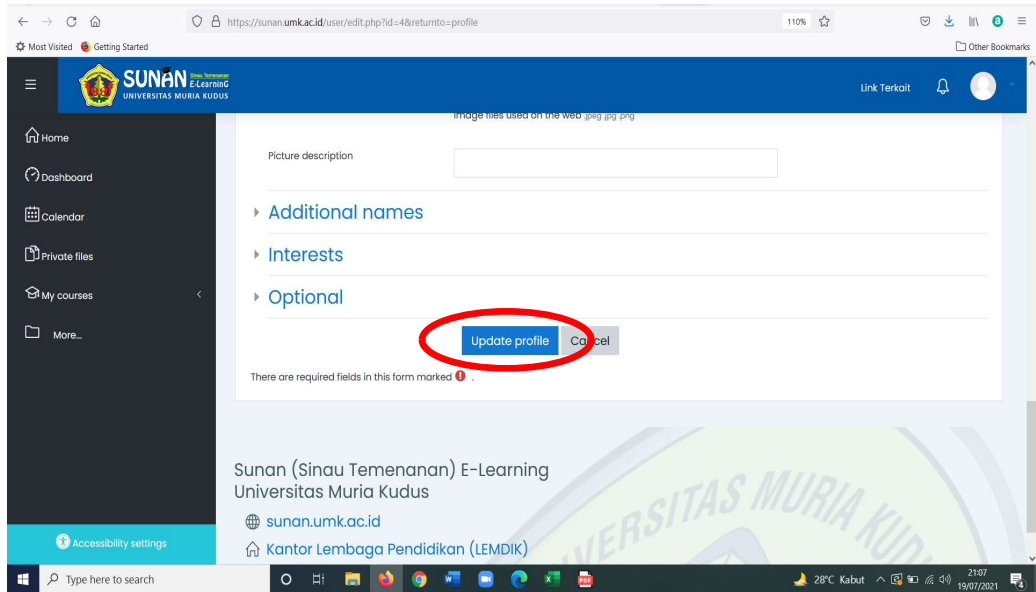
https://sunan.umk.ac.id/user/edit.php?id=4&returnto=profile
110%

Most Visited  Getting Started
Other Bookmarks

SUNAN Sinau Temenanan E-Learning
UNIVERSITAS MURIA KUDUS

Link Terkait

Home

Dashboard

Calendar

Private files

My courses

More...

Accessibility settings

Image files used on the web .jpeg .jpg .png

Picture description

Additional names

Interests

Optional

Update profile  Cancel

There are required fields in this form marked .

Sunan (Sinau Temenanan) E-Learning
Universitas Muria Kudus

sunan.umk.ac.id

Kantor Lembaga Pendidikan (LEMDIK)

UNIVERSITAS MURIA KUDUS

Type here to search

28°C Kabut
21:07
19/07/2021
4